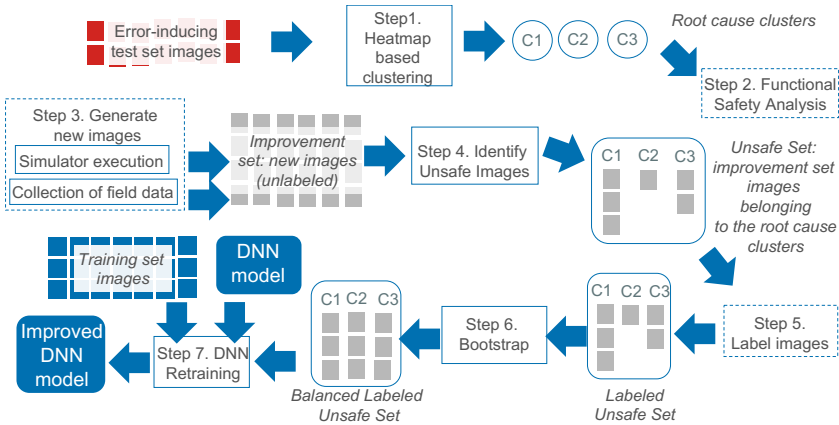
Error-inducing test set images

Step1. Heatmap based clustering

C1 C2 C3

Root cause clusters

Step 2. Functional Safety Analysis

Step 3. Generate new images

Simulator execution

Collection of field data

Improvement set: new images (unlabeled)

Step 4. Identify Unsafe Images

C1 C2 C3

Unsafe Set: improvement set images belonging to the root cause clusters

Training set images

DNN model

Improved DNN model

Step 7. DNN Retraining

C1 C2 C3

Balanced Labeled Unsafe Set

Step 6. Bootstrap

C1 C2 C3

Labeled Unsafe Set

Step 5. Label images